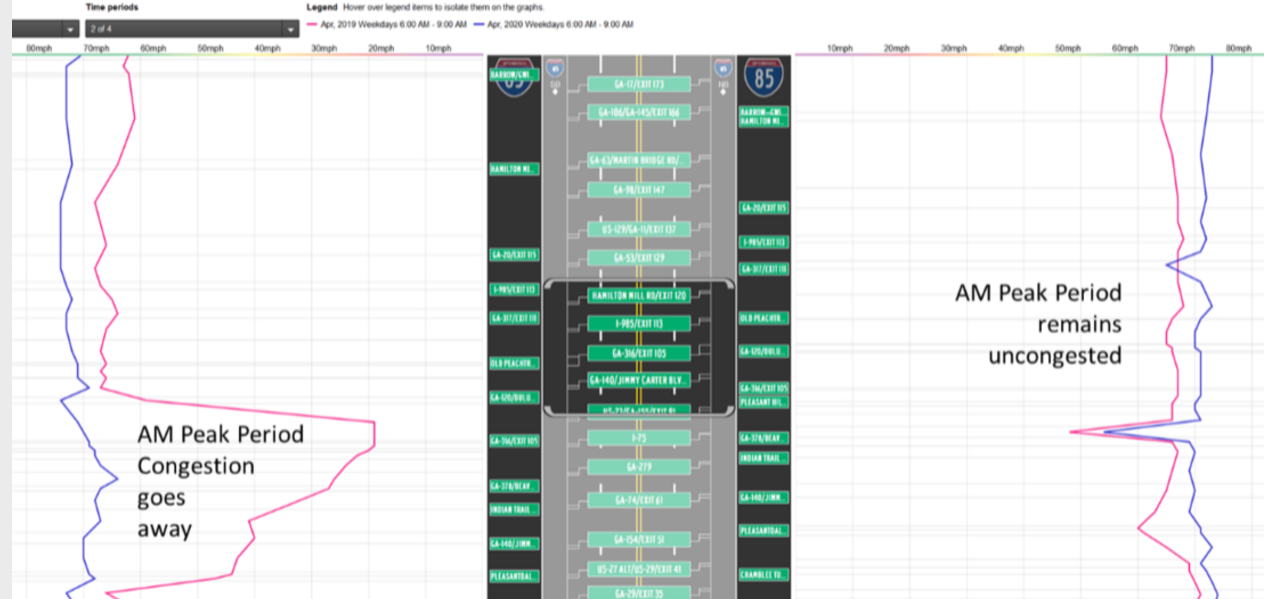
Time periods

2 of 4

Legend Hover over legend items to isolate them on the graphs.

Apr, 2019 Weekdays 6:00 AM - 9:00 AM

Apr, 2020 Weekdays 6:00 AM - 9:00 AM

80mph 70mph 60mph 50mph 40mph 30mph 20mph 10mph

10mph 20mph 30mph 40mph 50mph 60mph 70mph 80mph

85

SB

NB

85

BARROW/GWI.

GA-11/EXIT 173

GA-106/GA-145/EXIT 160

BARROW-GWI.
HAMILTON MI.

GA-63/MARTIN BRIDGE RD/

HAMILTON MI.

GA-98/EXIT 147

GA-20/EXIT 115

US-129/GA-11/EXIT 137

I-985/EXIT 113

GA-53/EXIT 129

GA-20/EXIT 115

GA-317/EXIT 111

HAMILTON MILL RD/EXIT 120

I-985/EXIT 113

I-985/EXIT 113

OLD PEACHTR.

GA-317/EXIT 111

GA-316/EXIT 105

GA-120/DULU.

OLD PEACHTR.

GA-140/JIMMY CARTER BLV.

GA-316/EXIT 105

PLEASANT HIL.

GA-120/DULU.

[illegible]

GA-378/BEAV.

GA-316/EXIT 105

I-75

INDIAN TRAIL

GA-279

GA-378/BEAV.

GA-140/JIMM.

GA-74/EXIT 61

INDIAN TRAIL

PLEASANTDAL.

GA-154/EXIT 51

GA-140/JIMM.

US-27 ALT/US-29/EXIT 41

PLEASANTDAL.

CHAMBLEE TU.

GA-29/EXIT 35

AM Peak Period Congestion goes away

AM Peak Period remains uncongested